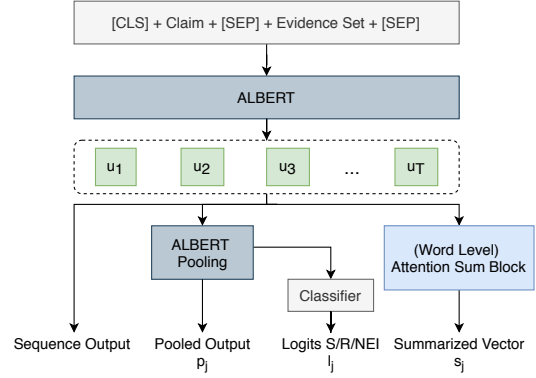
[CLS] + Claim + [SEP] + Evidence Set + [SEP]

ALBERT

$u_1$ $u_2$ $u_3$ ... $u_T$

ALBERT Pooling

(Word Level) Attention Sum Block

Classifier

Sequence Output

Pooled Output $p_j$

Logits S/R/NEI $l_j$

Summarized Vector $s_j$